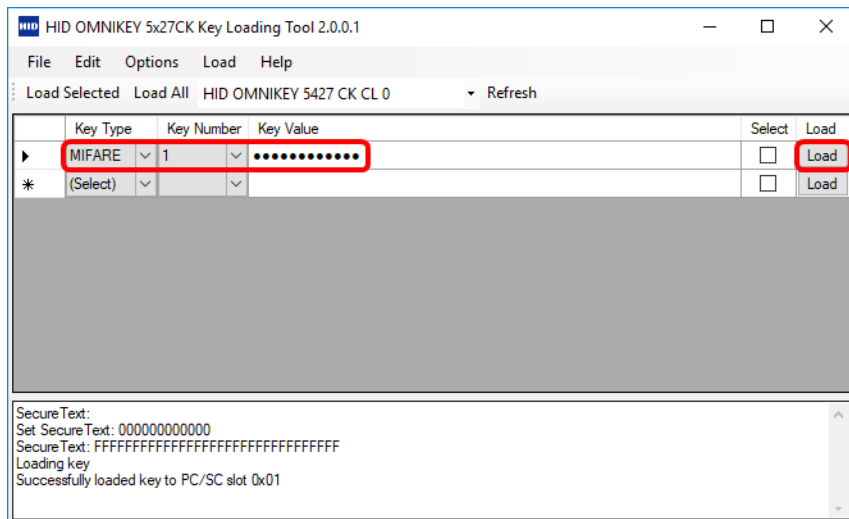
HID HID OMNIKEY 5x27CK Key Loading Tool 2.0.0.1

File Edit Options Load Help

Load Selected Load All HID OMNIKEY 5427 CK CL 0 Refresh

| | Key Type | Key Number | Key Value | Select | Load |
|---|---|---|---|---|---|
| ▶ | MIFARE | 1 | ●●●●●●●●●●●● | ☐ | Load |
| * | (Select) | | | ☐ | Load |

SecureText:
Set SecureText: 000000000000
SecureText: FFFFFFFFFFFFFFFFFFFFFFFFFFFFFFFF
Loading key
Successfully loaded key to PC/SC slot 0x01